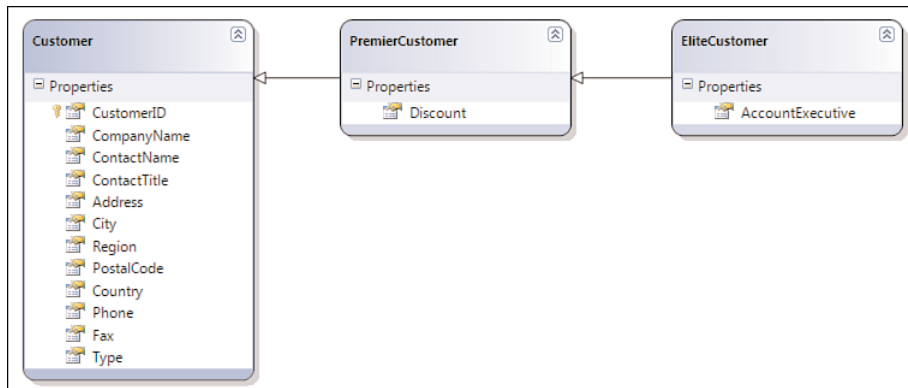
Customer

Properties

CustomerID
CompanyName
ContactName
ContactTitle
Address
City
Region
PostalCode
Country
Phone
Fax
Type

PremierCustomer

Properties

Discount

EliteCustomer

Properties

AccountExecutive